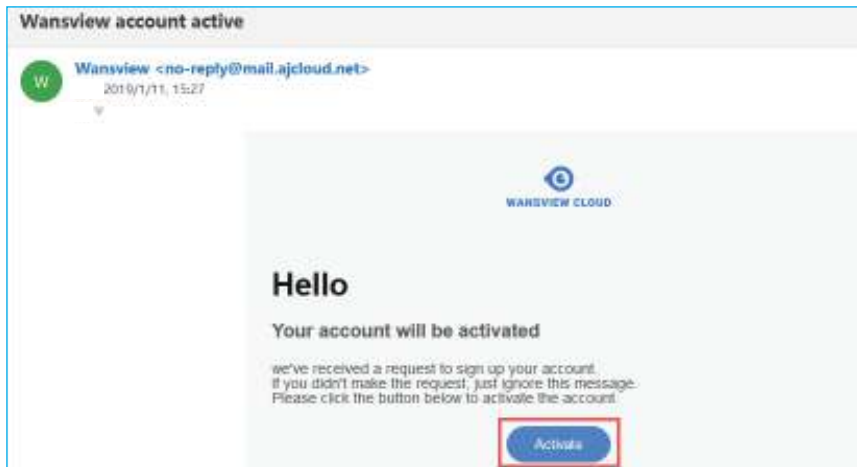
Wansview account active

W

Wansview <no-reply@mail.ajcloud.net>
2019/1/11, 15:27

WANSVIEW CLOUD

Hello

Your account will be activated

we've received a request to sign up your account.
If you didn't make the request, just ignore this message.
Please click the button below to activate the account.

Activate